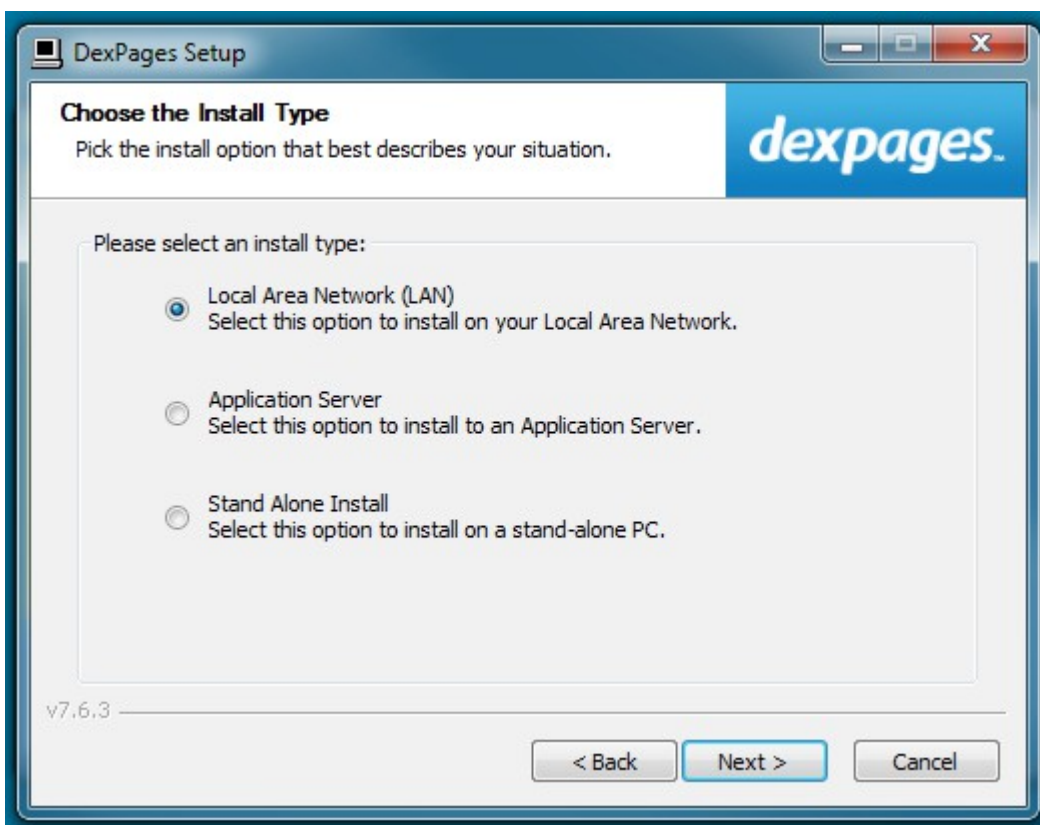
DexPages Setup

Choose the Install Type

Pick the install option that best describes your situation.

dexpages.

Please select an install type:

Local Area Network (LAN)
Select this option to install on your Local Area Network.

Application Server
Select this option to install to an Application Server.

Stand Alone Install
Select this option to install on a stand-alone PC.

v7.6.3

< Back

Next >

Cancel